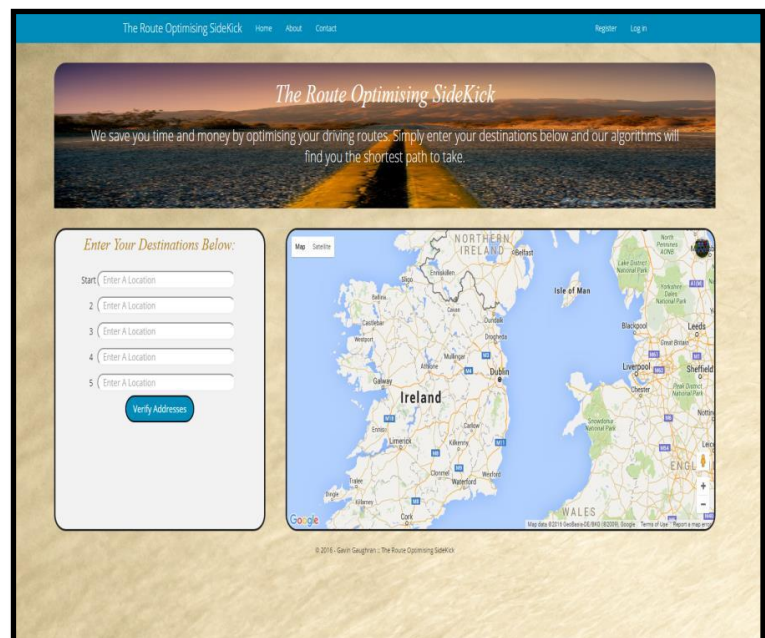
The Route Optimising SideKick Home About Contact Register Log in

The Route Optimising SideKick

We save you time and money by optimising your driving routes. Simply enter your destinations below and our algorithms will find you the shortest path to take.

Enter Your Destinations Below:

Start Enter A Location

2 Enter A Location

3 Enter A Location

4 Enter A Location

5 Enter A Location

Verify Addresses

Map Satellite

NORTHERN IRELAND Belfast Enniskillen Sligo Isle of Man Lake District National Park North Pennines AONB Yorkshire Dales National Park Ballina Cavan Dundalk Castlebar Westport Drogheda Blackpool Leeds Great Britain Mullingar Athlone Dublin Liverpool Sheffield Chester Peak District National Park Galway Ireland Ennis Limerick Carlow Kilkenny Snowdonia National Park Nottin Clonmel Wexford Tralee Waterford ENGL Dingle Killarney Cork WALES Google

Map data ©2016 GeoBasis-DE/BKG (©2009), Google Terms of Use Report a map error

© 2016 - Gavin Geoghean :: The Route Optimising SideKick